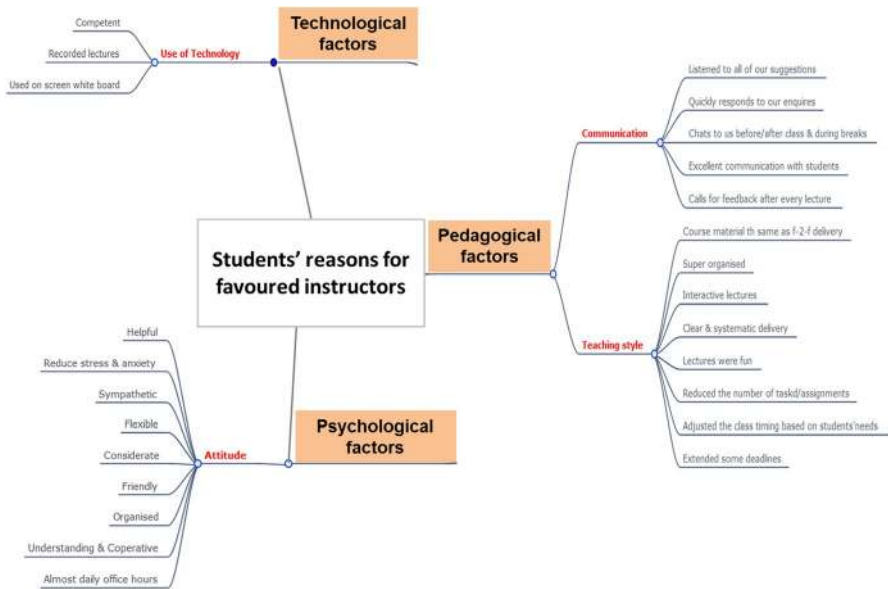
Technological factors

Use of Technology
Competent
Recorded lectures
Used on screen white board

Students' reasons for favoured instructors

Pedagogical factors

Communication
Listened to all of our suggestions
Quickly responds to our enquires
Chats to us before/after class & during breaks
Excellent communication with students
Calls for feedback after every lecture

Teaching style
Course material th same as f-2-f delivery
Super organised
Interactive lectures
Clear & systematic delivery
Lectures were fun
Reduced the number of taskd/assignments
Adjusted the class timing based on students'needs
Extended some deadlines

Psychological factors

Attitude
Helpful
Reduce stress & anxiety
Sympathetic
Flexible
Considerate
Friendly
Organised
Understanding & Coperative
Almost daily office hours